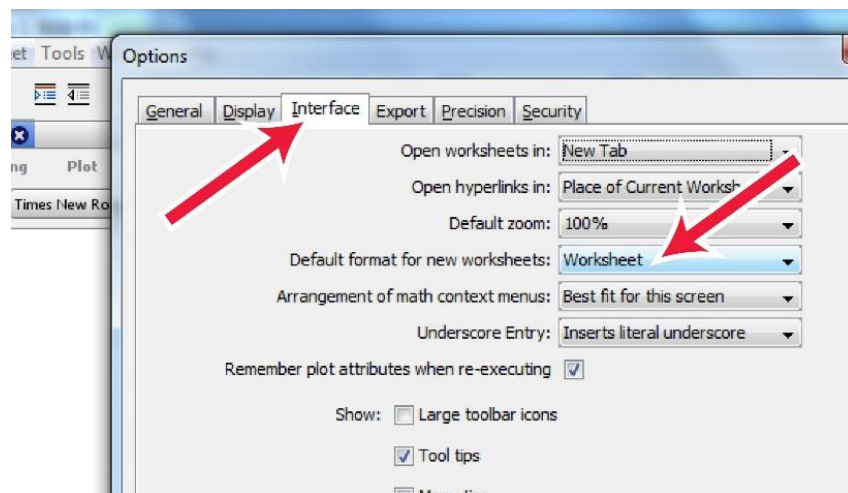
et Tools W

ng Plot

Times New Ro

Options

General Display Interface Export Precision Security

Open worksheets in: New Tab

Open hyperlinks in: Place of Current Worksh

Default zoom: 100%

Default format for new worksheets: Worksheet

Arrangement of math context menus: Best fit for this screen

Underscore Entry: Inserts literal underscore

Remember plot attributes when re-executing

Show: Large toolbar icons

Tool tips

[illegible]